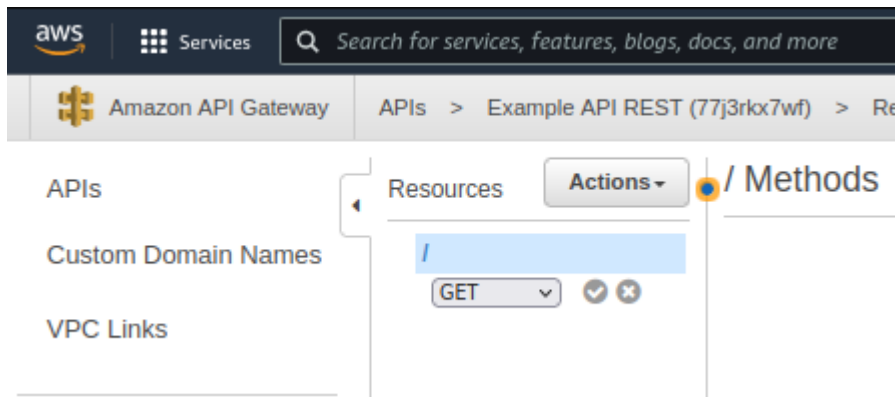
aws Services Search for services, features, blogs, docs, and more

Amazon API Gateway APIs > Example API REST (77j3rkx7wf) > Re

APIs

Custom Domain Names

VPC Links

Resources Actions

/

GET

/ Methods